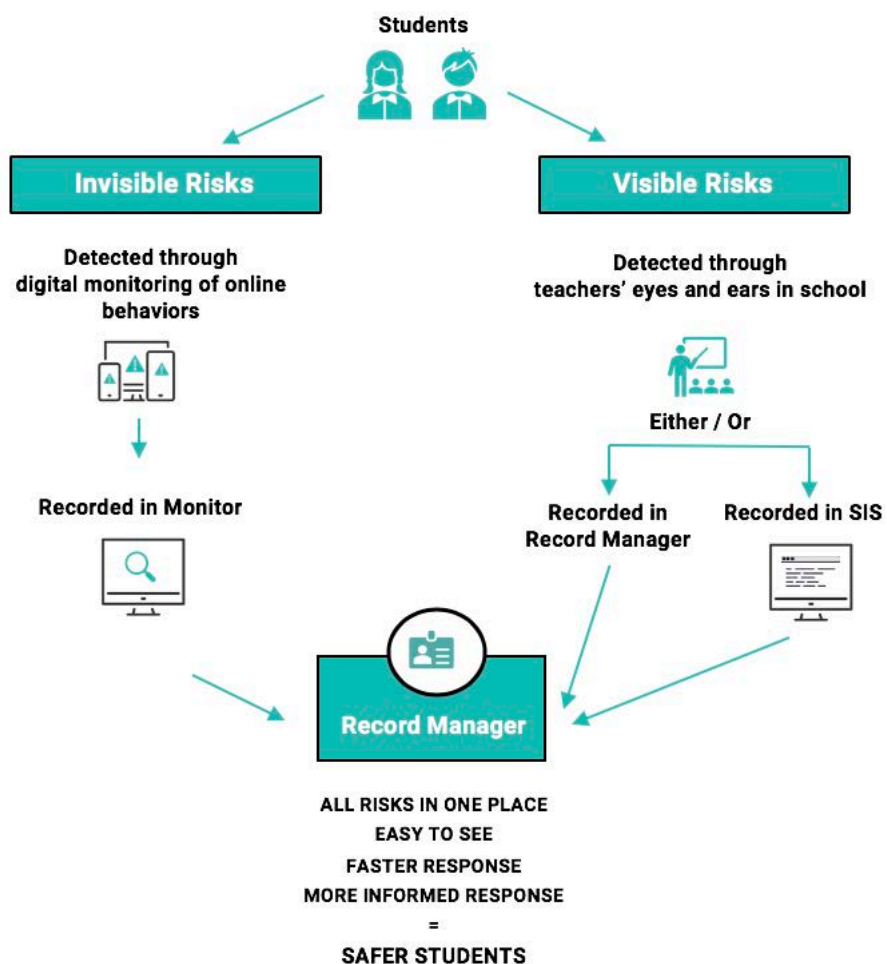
Students

Invisible Risks

Visible Risks

Detected through digital monitoring of online behaviors

Detected through teachers' eyes and ears in school

Either / Or

Recorded in Monitor

Recorded in Record Manager

Recorded in SIS

Record Manager

ALL RISKS IN ONE PLACE
EASY TO SEE
FASTER RESPONSE
MORE INFORMED RESPONSE
=
SAFER STUDENTS